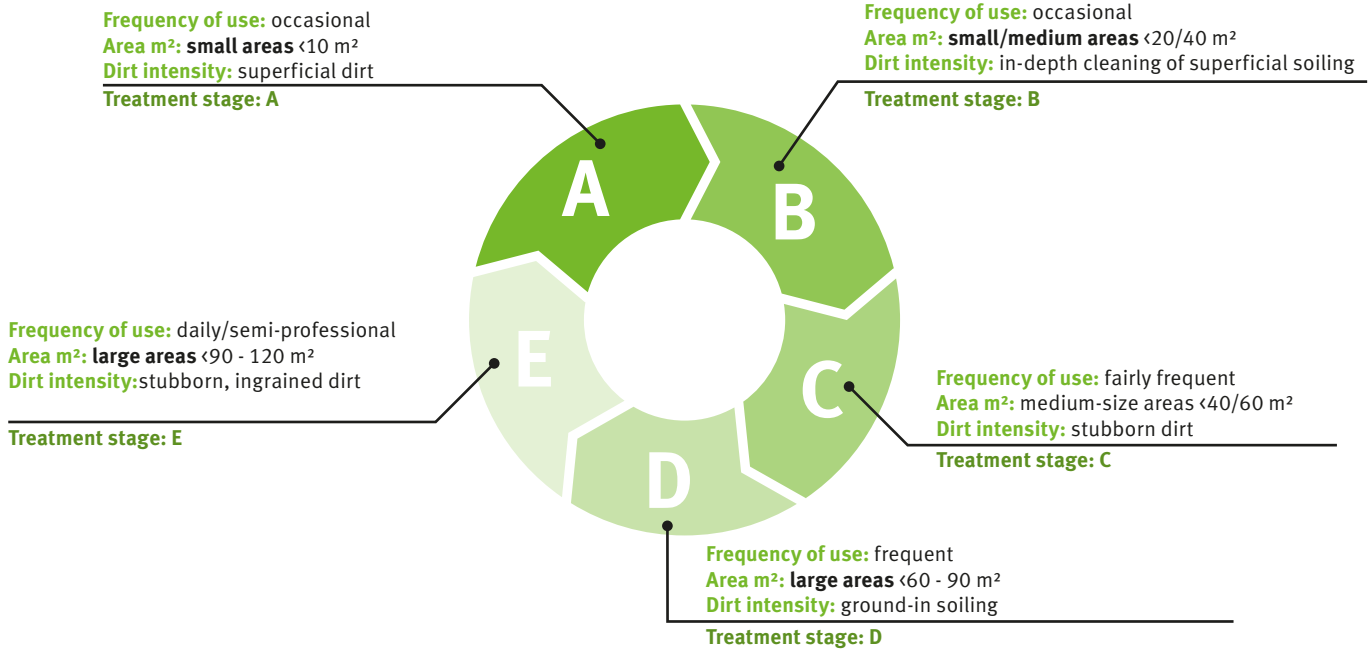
Frequency of use: occasional
Area m²: small areas ‹10 m²
Dirt intensity: superficial dirt
Treatment stage: A

Frequency of use: occasional
Area m²: small/medium areas ‹20/40 m²
Dirt intensity: in-depth cleaning of superficial soiling
Treatment stage: B

A

B

E

C

D

Frequency of use: daily/semi-professional
Area m²: large areas ‹90 - 120 m²
Dirt intensity:stubborn, ingrained dirt
Treatment stage: E

Frequency of use: fairly frequent
Area m²: medium-size areas ‹40/60 m²
Dirt intensity: stubborn dirt
Treatment stage: C

Frequency of use: frequent
Area m²: large areas ‹60 - 90 m²
Dirt intensity: ground-in soiling
Treatment stage: D